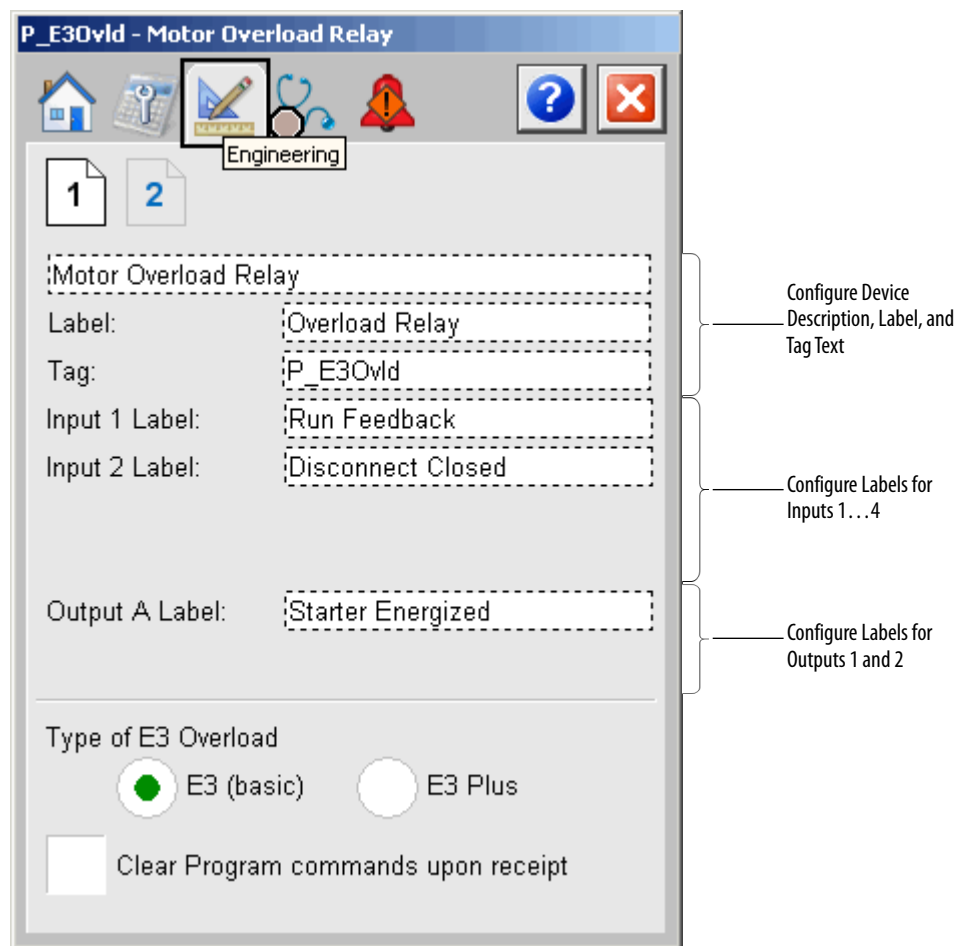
P_E3Ovld - Motor Overload Relay

Engineering

1 2

Motor Overload Relay

Label: Overload Relay

Tag: P_E3Ovld

Input 1 Label: Run Feedback

Input 2 Label: Disconnect Closed

Output A Label: Starter Energized

Type of E3 Overload

E3 (basic) E3 Plus

Clear Program commands upon receipt

Configure Device Description, Label, and Tag Text

Configure Labels for Inputs 1…4

Configure Labels for Outputs 1 and 2